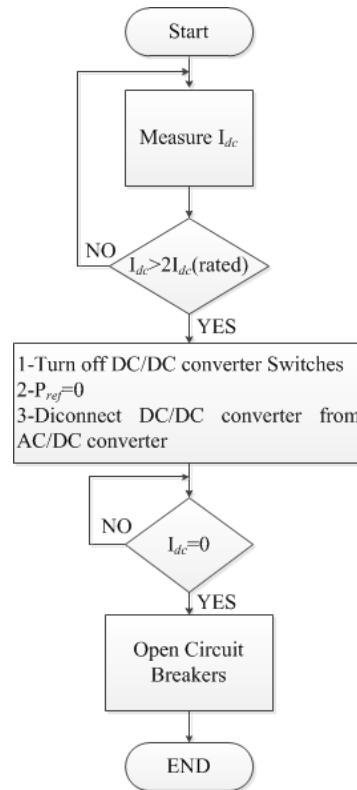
Start

Measure $I_{dc}$

NO

$I_{dc}>2I_{dc}$(rated)

YES

1-Turn off DC/DC converter Switches
2-$P_{ref}=0$
3-Diconnect DC/DC converter from AC/DC converter

NO

$I_{dc}=0$

YES

Open Circuit Breakers

END